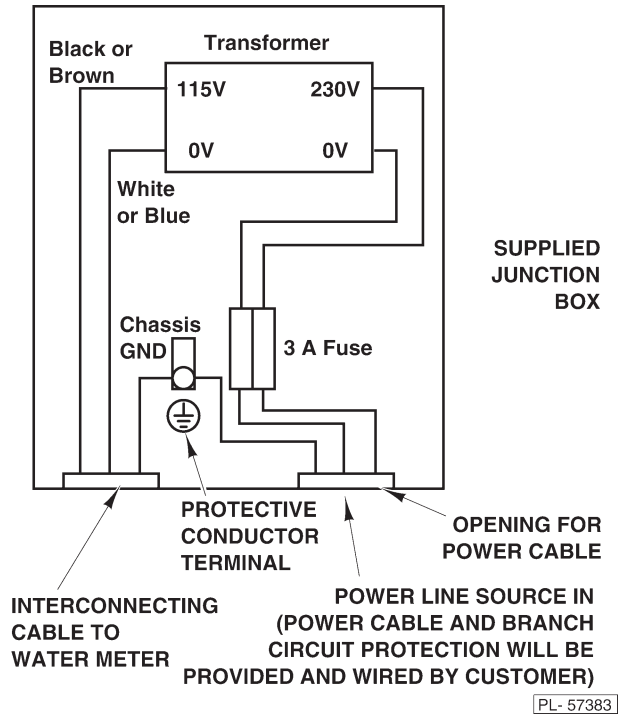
Black or Brown

Transformer

115V

230V

0V

0V

White or Blue

SUPPLIED JUNCTION BOX

Chassis GND

3 A Fuse

PROTECTIVE CONDUCTOR TERMINAL

OPENING FOR POWER CABLE

INTERCONNECTING CABLE TO WATER METER

POWER LINE SOURCE IN (POWER CABLE AND BRANCH CIRCUIT PROTECTION WILL BE PROVIDED AND WIRED BY CUSTOMER)

PL- 57383